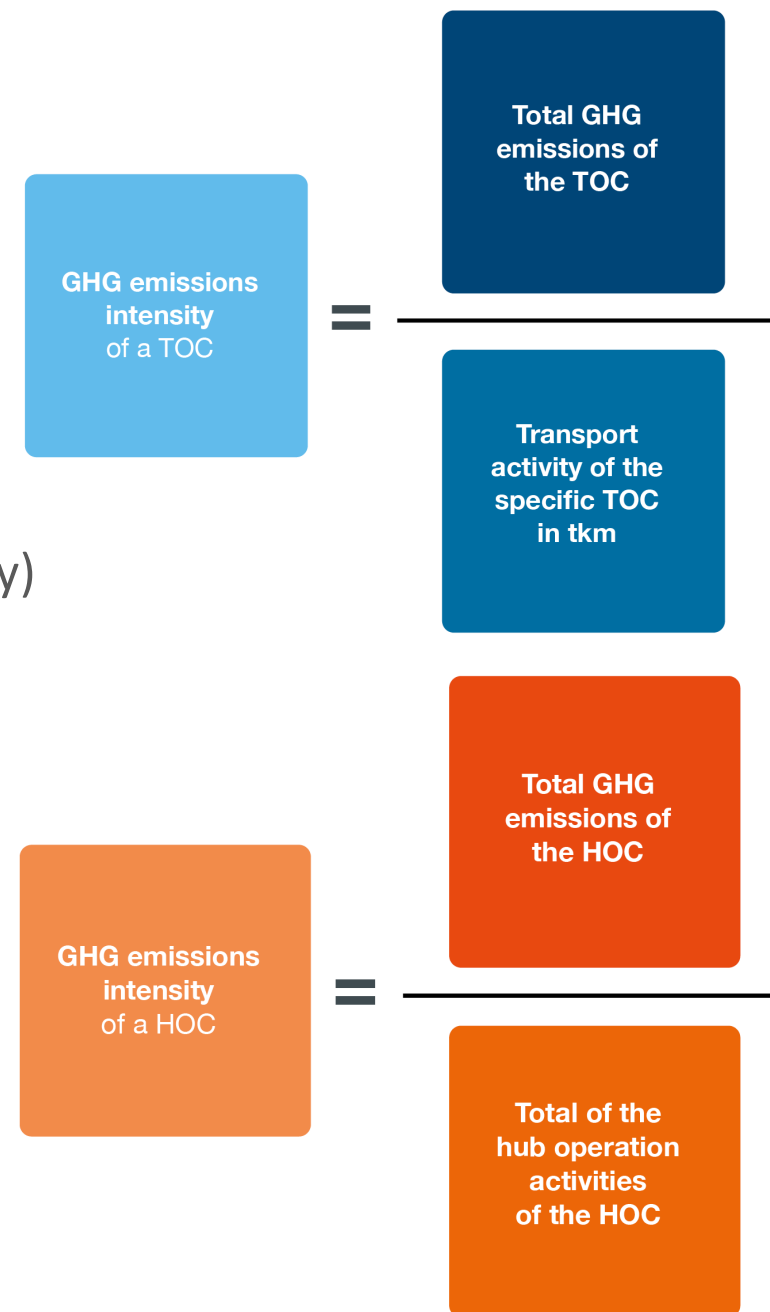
GHG emissions intensity of a TOC

=

Total GHG emissions of the TOC

Transport activity of the specific TOC in tkm

y)

GHG emissions intensity of a HOC

=

Total GHG emissions of the HOC

Total of the hub operation activities of the HOC